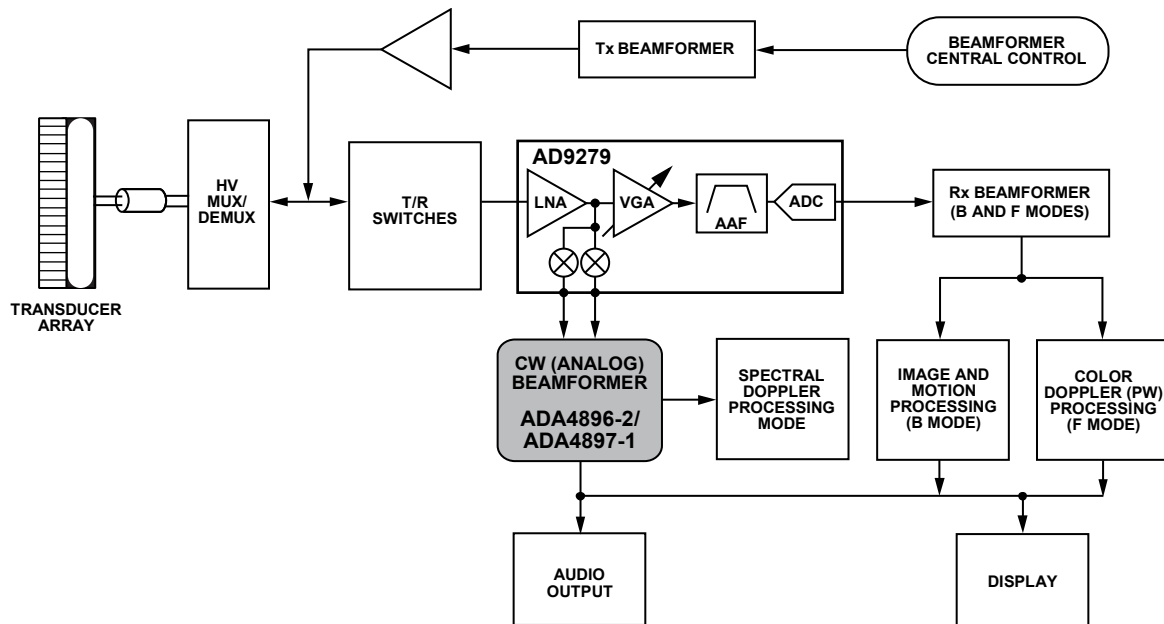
Tx BEAMFORMER

BEAMFORMER CENTRAL CONTROL

HV MUX/ DEMUX

T/R SWITCHES

AD9279

LNA

VGA

AAF

ADC

Rx BEAMFORMER (B AND F MODES)

TRANSDUCER ARRAY

CW (ANALOG) BEAMFORMER

ADA4896-2/ ADA4897-1

SPECTRAL DOPPLER PROCESSING MODE

IMAGE AND MOTION PROCESSING (B MODE)

COLOR DOPPLER (PW) PROCESSING (F MODE)

AUDIO OUTPUT

DISPLAY